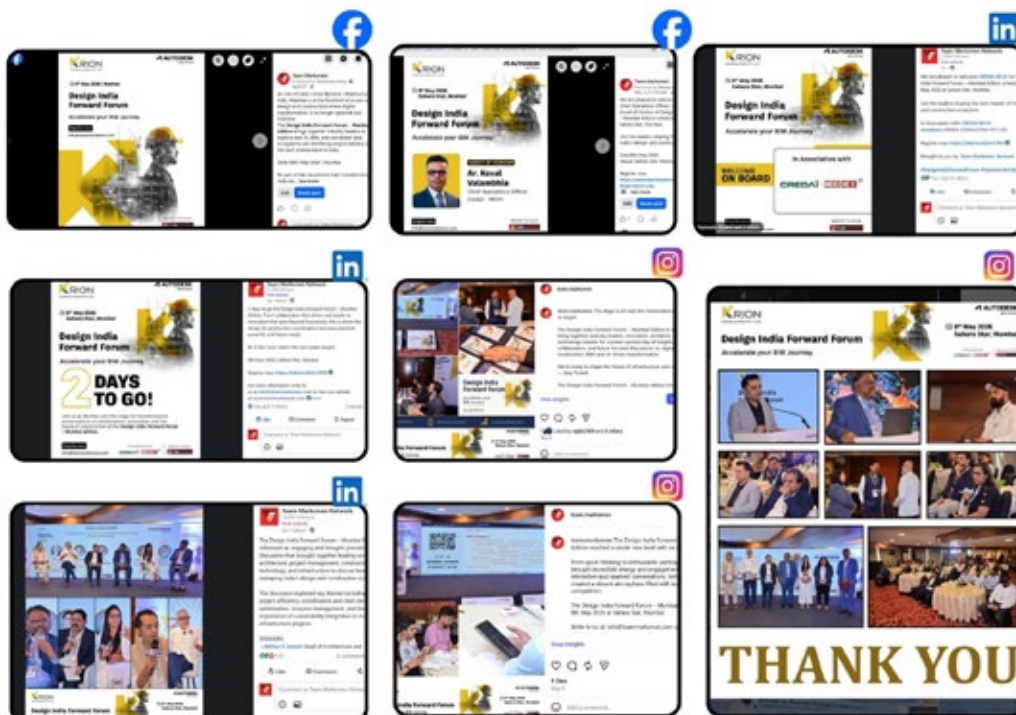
KRION AUTODESK

Design India Forward Forum

Accelerate your BIM Journey

KRION AUTODESK

Design India Forward Forum

Accelerate your BIM Journey

Ar. Keval Vaiaebhia

KRION AUTODESK

Design India Forward Forum

Accelerate your BIM Journey

WELCOME ON BOARD

In Association with

CREDAI

KRION AUTODESK

Design India Forward Forum

Accelerate your BIM Journey

2 DAYS TO GO!

Team Marketman Network

Design India Forward Forum

KRION AUTODESK

Design India Forward Forum

Accelerate your BIM Journey

THANK YOU

Team Marketman Network

Design India Forward Forum